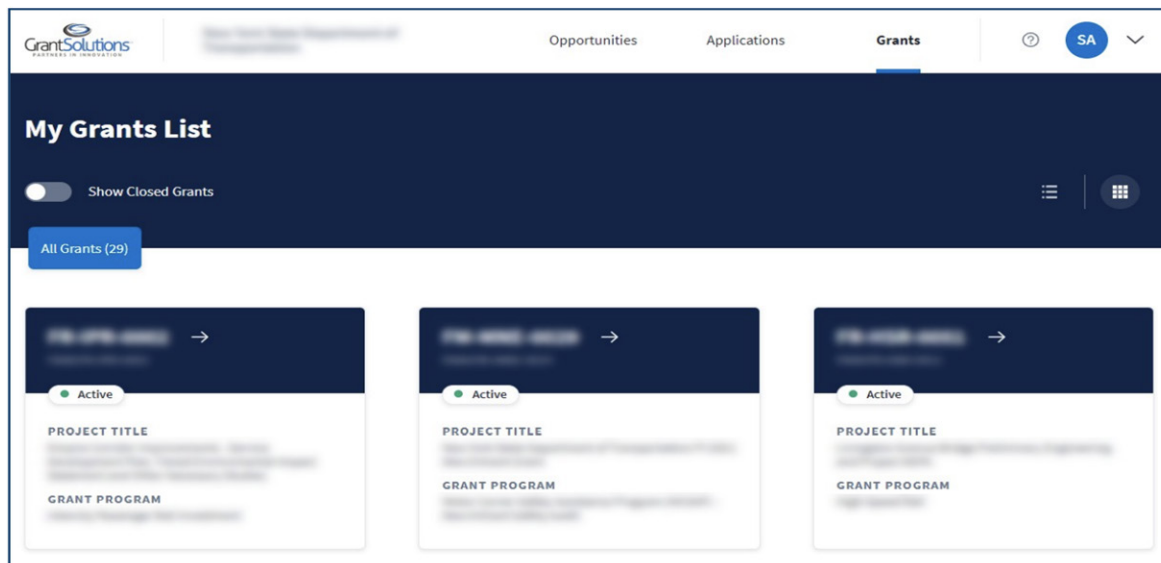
GrantSolutions
PARTNERS IN INNOVATION

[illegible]

Opportunities Applications Grants

SA

My Grants List

Show Closed Grants

All Grants (29)

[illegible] →
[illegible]
Active
PROJECT TITLE
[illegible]
GRANT PROGRAM
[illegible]

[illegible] →
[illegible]
Active
PROJECT TITLE
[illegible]
GRANT PROGRAM
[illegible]

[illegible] →
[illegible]
Active
PROJECT TITLE
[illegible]
GRANT PROGRAM
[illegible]